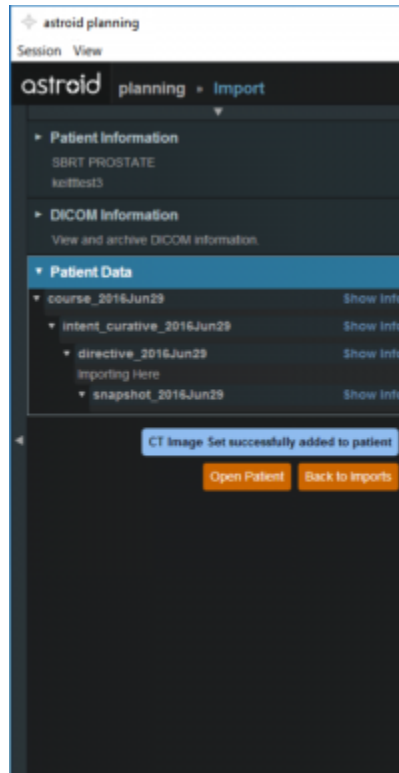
astroid planning

Session View

astroid planning ▸ Import

▸ Patient Information

SBRT PROSTATE

keittest3

▸ DICOM Information

View and archive DICOM information.

▾ Patient Data

▾ course_2016Jun29 Show Info

▾ intent_curative_2016Jun29 Show Info

▾ directive_2016Jun29 Show Info

Importing Here

▾ snapshot_2016Jun29 Show Info

CT Image Set successfully added to patient

Open Patient

Back to Imports